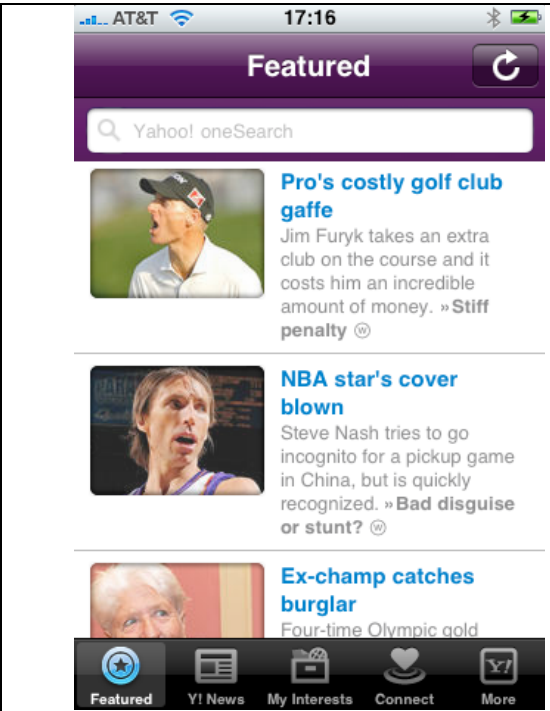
AT&T 17:16

Featured

Yahoo! oneSearch

Pro's costly golf club gaffe
Jim Furyk takes an extra club on the course and it costs him an incredible amount of money. »Stiff penalty

NBA star's cover blown
Steve Nash tries to go incognito for a pickup game in China, but is quickly recognized. »Bad disguise or stunt?

Ex-champ catches burglar
Four-time Olympic gold

Featured | Y! News | My Interests | Connect | More